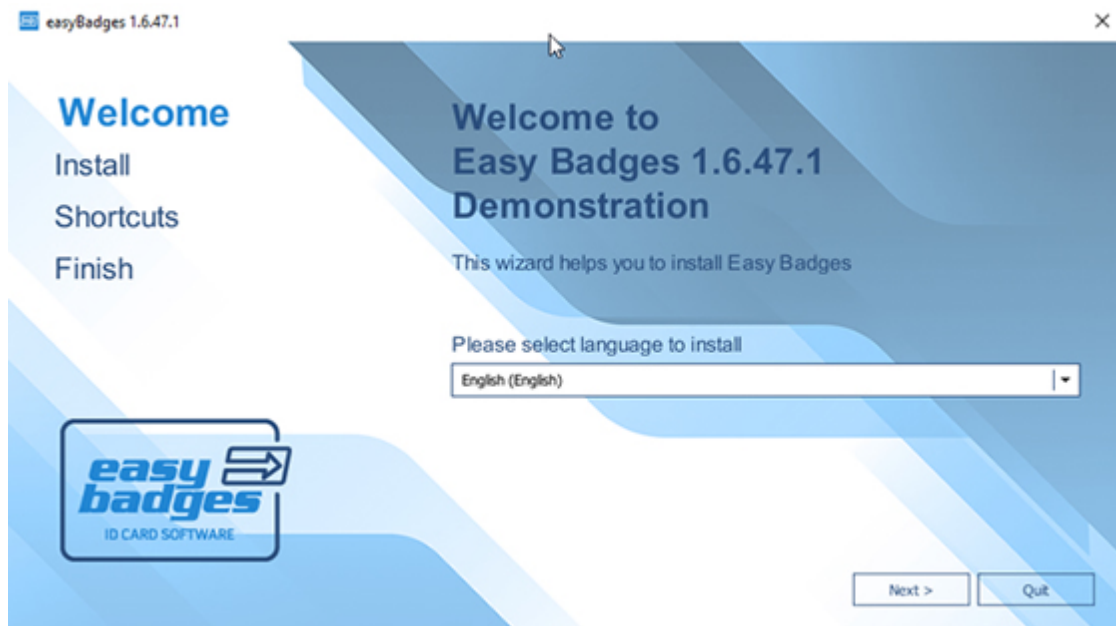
easyBadges 1.6.47.1

×

Welcome
Install
Shortcuts
Finish

easy
badges
ID CARD SOFTWARE

Welcome to
Easy Badges 1.6.47.1
Demonstration

This wizard helps you to install Easy Badges

Please select language to install

English (English)

Next >

Quit